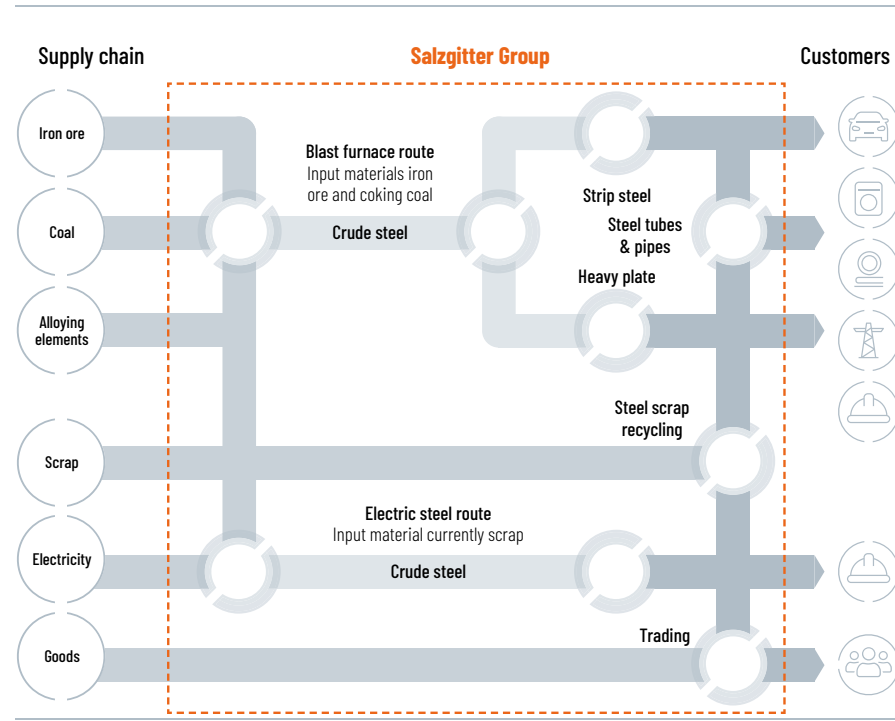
Supply chain

Salzgitter Group

Customers

Iron ore

Coal

Alloying elements

Scrap

Electricity

Goods

Blast furnace route
Input materials iron ore and coking coal

Crude steel

Strip steel

Steel tubes & pipes

Heavy plate

Steel scrap recycling

Electric steel route
Input material currently scrap

Crude steel

Trading